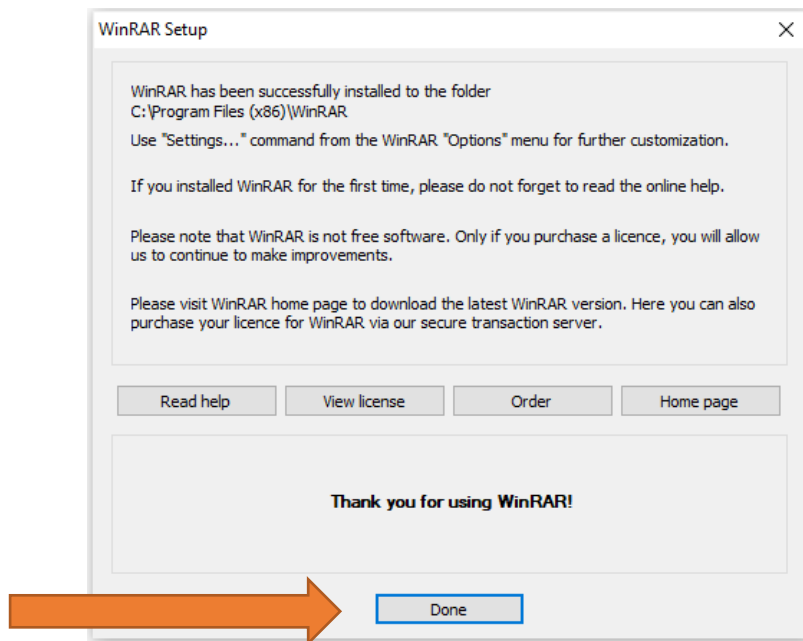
WinRAR Setup

×

WinRAR has been successfully installed to the folder
C:\Program Files (x86)\WinRAR
Use "Settings..." command from the WinRAR "Options" menu for further customization.

If you installed WinRAR for the first time, please do not forget to read the online help.

Please note that WinRAR is not free software. Only if you purchase a licence, you will allow us to continue to make improvements.

Please visit WinRAR home page to download the latest WinRAR version. Here you can also purchase your licence for WinRAR via our secure transaction server.

Read help

View license

Order

Home page

Thank you for using WinRAR!

Done